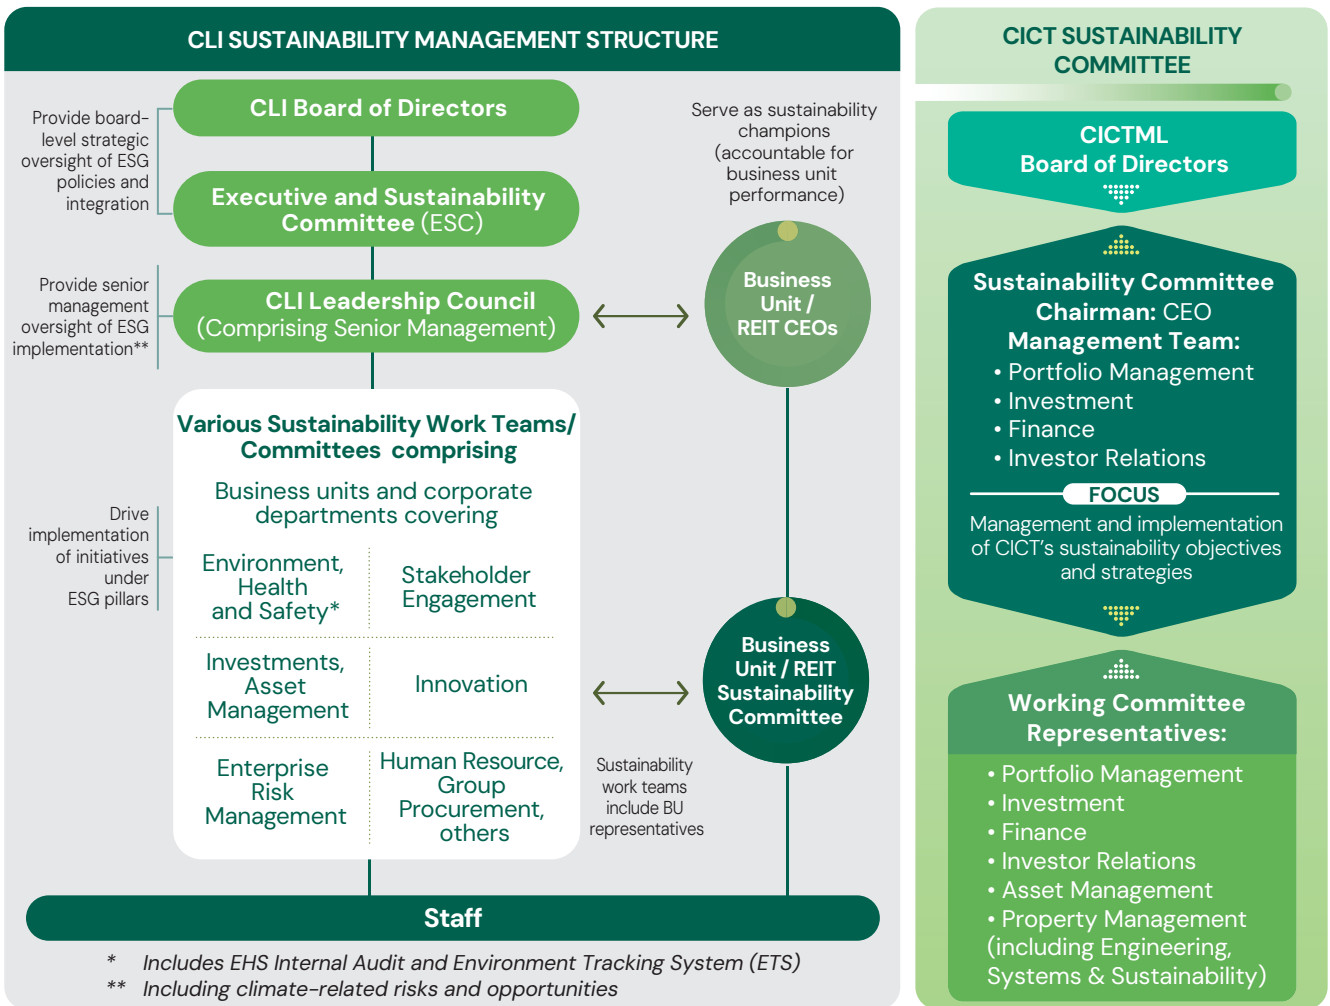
CLI SUSTAINABILITY MANAGEMENT STRUCTURE

Provide board-level strategic oversight of ESG policies and integration

CLI Board of Directors

Executive and Sustainability Committee (ESC)

Serve as sustainability champions (accountable for business unit performance)

Provide senior management oversight of ESG implementation**

CLI Leadership Council (Comprising Senior Management)

Business Unit / REIT CEOs

Various Sustainability Work Teams/ Committees comprising

Business units and corporate departments covering

Drive implementation of initiatives under ESG pillars

| Environment, Health and Safety* | Stakeholder Engagement |
|---|---|
| Investments, Asset Management | Innovation |
| Enterprise Risk Management | Human Resource, Group Procurement, others |

Business Unit / REIT Sustainability Committee

Sustainability work teams include BU representatives

Staff

* Includes EHS Internal Audit and Environment Tracking System (ETS)
** Including climate-related risks and opportunities

CICT SUSTAINABILITY COMMITTEE

CICTML Board of Directors

Sustainability Committee
Chairman: CEO
Management Team:
• Portfolio Management
• Investment
• Finance
• Investor Relations

FOCUS
Management and implementation of CICT's sustainability objectives and strategies

Working Committee Representatives:
• Portfolio Management
• Investment
• Finance
• Investor Relations
• Asset Management
• Property Management (including Engineering, Systems & Sustainability)